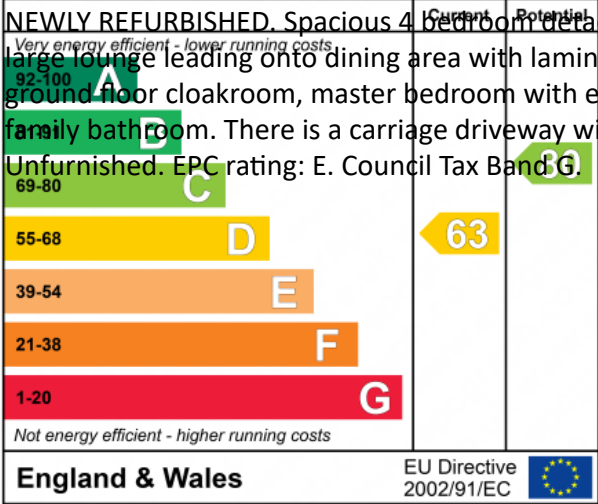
NEWLY REFURBISHED. Spacious 4 bedroom deta
large lounge leading onto dining area with lamin
ground floor cloakroom, master bedroom with e
family bathroom. There is a carriage driveway wi
Unfurnished. EPC rating: E. Council Tax Band G.

Current
Potential
Very energy efficient - lower running costs
92-100 A
81-91 B
69-80 C
55-68 D
39-54 E
21-38 F
1-20 G
Not energy efficient - higher running costs
63
80
England & Wales
EU Directive 2002/91/EC